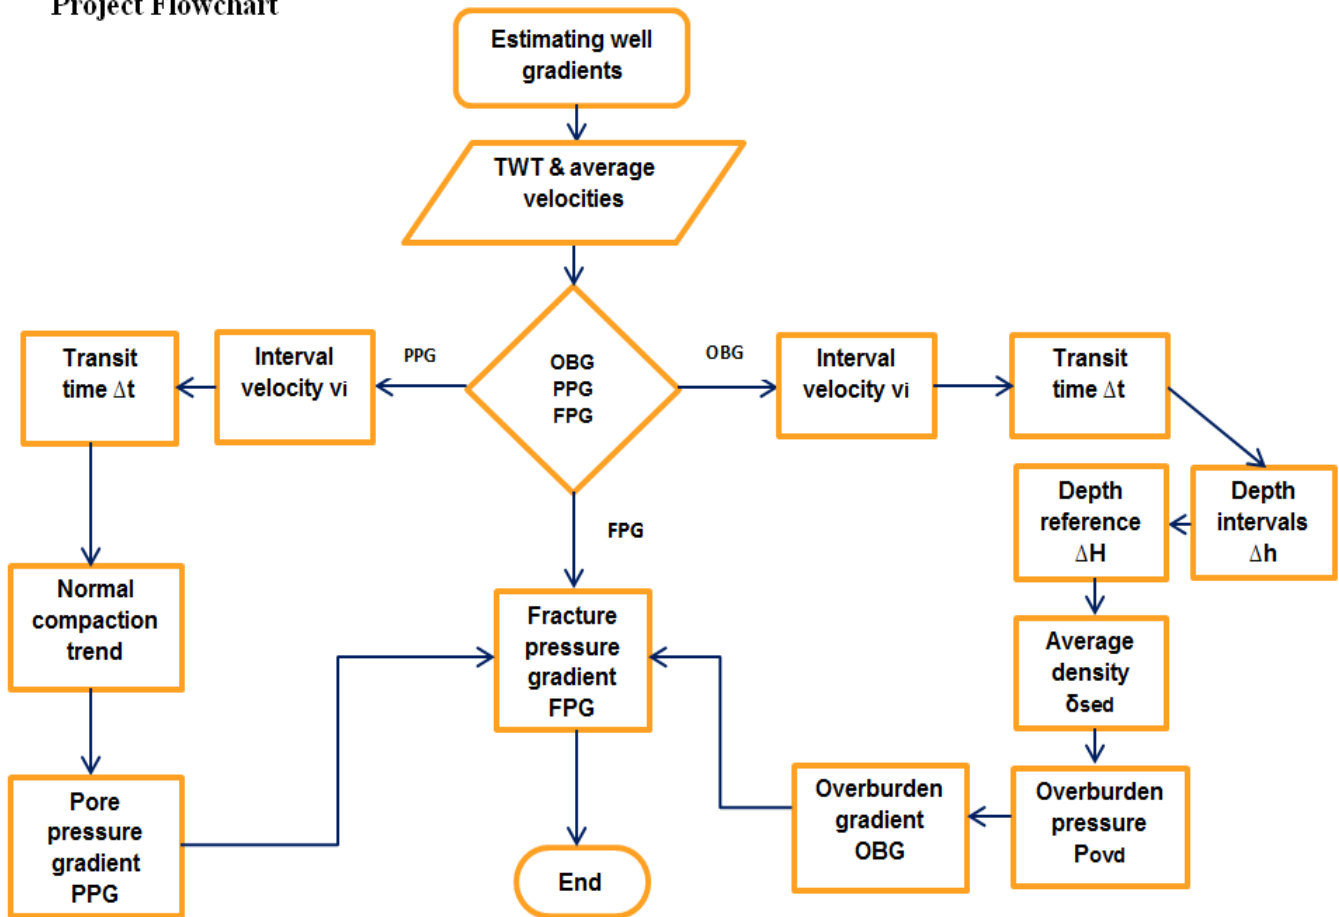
Project Flowchart

Estimating well gradients

TWT & average velocities

OBG
PPG
FPG

PPG

OBG

Interval velocity $v_i$

Transit time $\Delta t$

Interval velocity $v_i$

Transit time $\Delta t$

Depth intervals $\Delta h$

Depth reference $\Delta H$

Normal compaction trend

FPG

Fracture pressure gradient FPG

Average density $\delta_{sed}$

Pore pressure gradient PPG

Overburden gradient OBG

Overburden pressure $P_{ovd}$

End